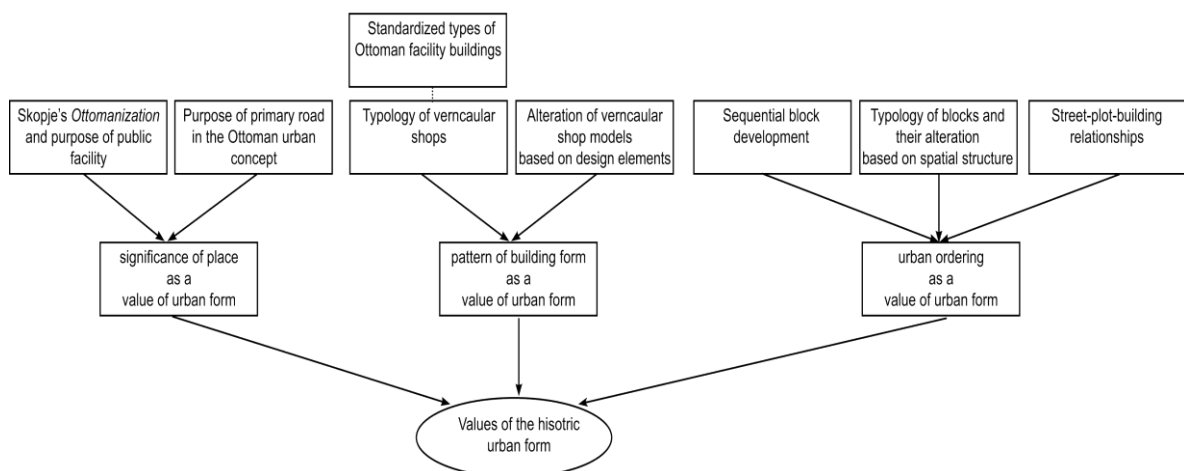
Standardized types of Ottoman facility buildings

Skopje's *Ottomanization* and purpose of public facility

Purpose of primary road in the Ottoman urban concept

Typology of verncaular shops

Alteration of verncaular shop models based on design elements

Sequential block development

Typology of blocks and their alteration based on spatial structure

Street-plot-building relationships

significance of place as a value of urban form

pattern of building form as a value of urban form

urban ordering as a value of urban form

Values of the hisotric urban form